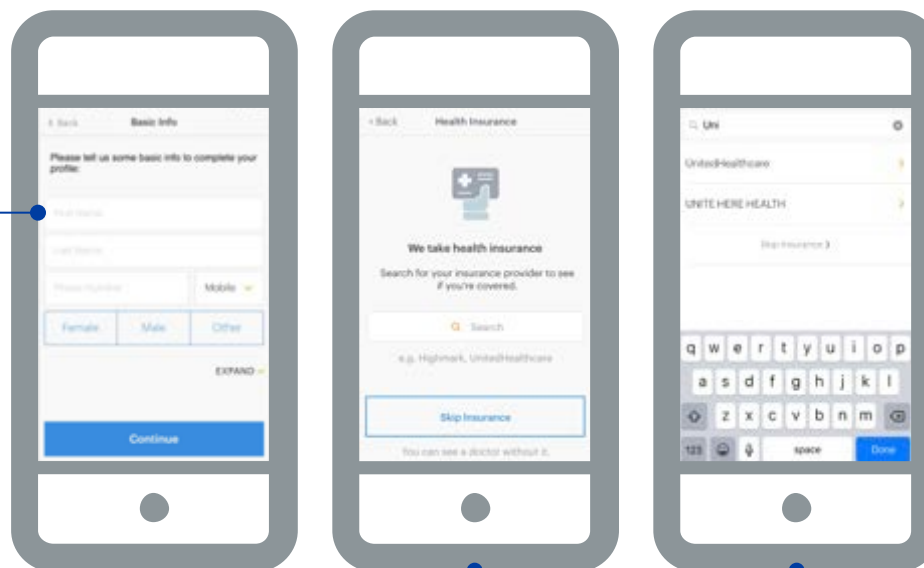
‹ Back

Basic Info

Please tell us some basic info to complete your profile:

First Name

Last Name

Phone Number

Mobile

Female

Male

Other

EXPAND

Continue

‹ Back

Health Insurance

We take health insurance

Search for your insurance provider to see if you're covered.

Search

e.g. Highmark, UnitedHealthcare

Skip Insurance

You can see a doctor without it.

Uni

UnitedHealthcare

UNITE HERE HEALTH

Skip Insurance ›

q w e r t y u i o p

a s d f g h j k l

z x c v b n m

123

space

Done